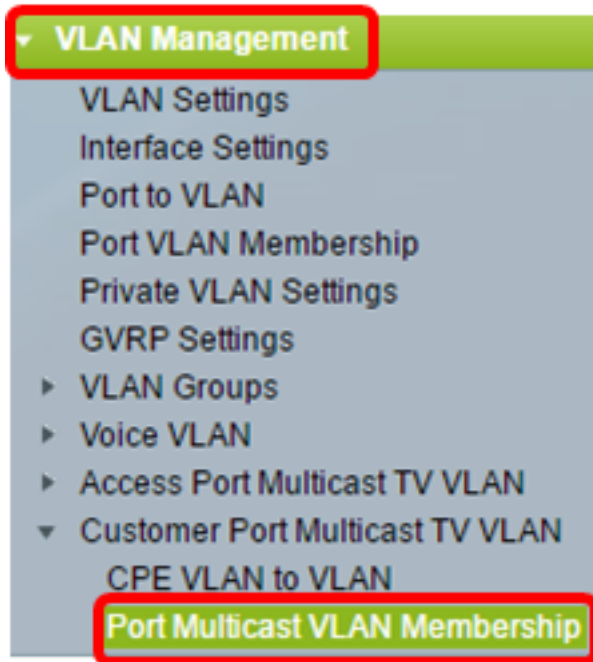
VLAN Management
VLAN Settings
Interface Settings
Port to VLAN
Port VLAN Membership
Private VLAN Settings
GVRP Settings
VLAN Groups
Voice VLAN
Access Port Multicast TV VLAN
Customer Port Multicast TV VLAN
CPE VLAN to VLAN
Port Multicast VLAN Membership